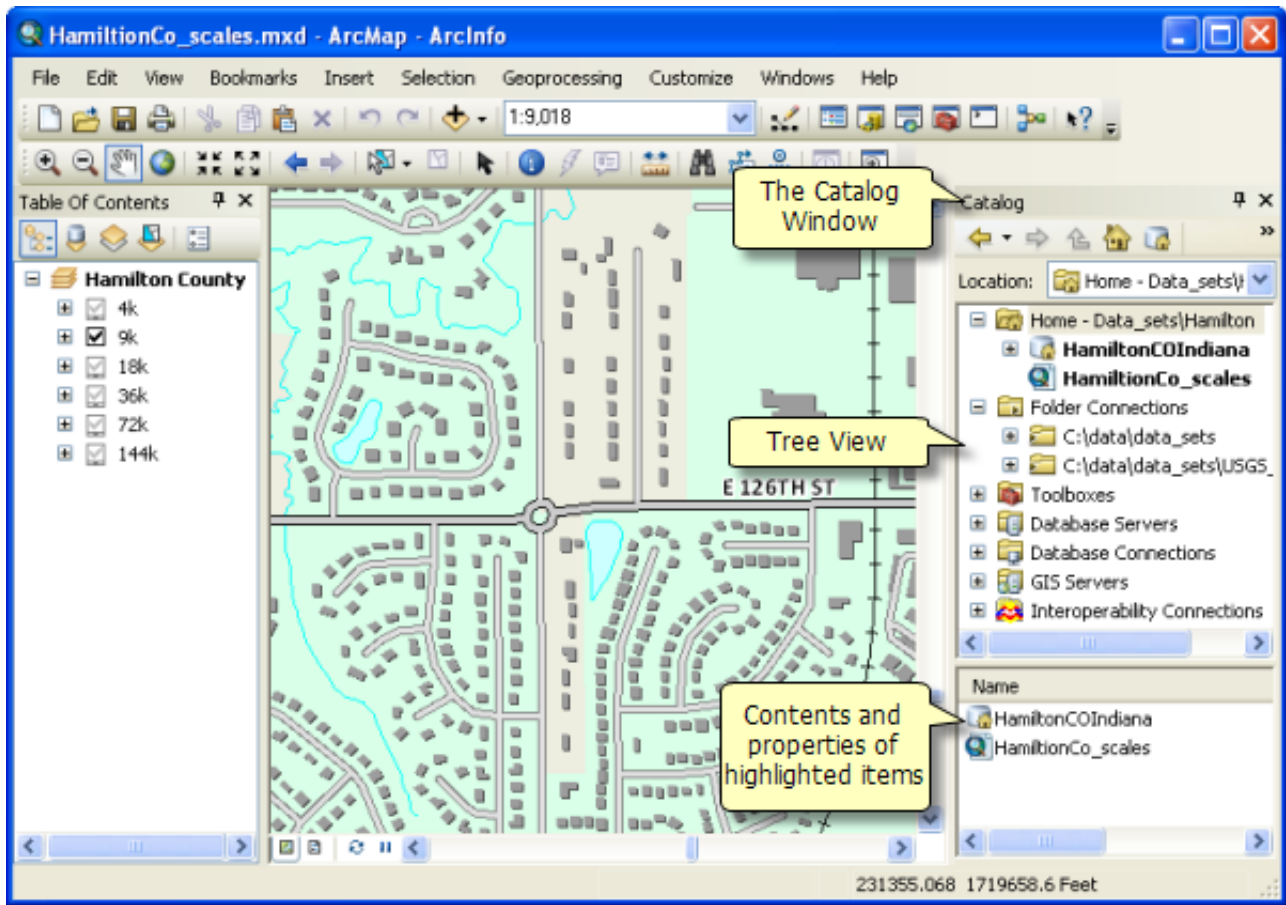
HamiltionCo_scales.mxd - ArcMap - ArcInfo

File Edit View Bookmarks Insert Selection Geoprocessing Customize Windows Help

1:9,018

Table Of Contents

Hamilton County
4k
9k
18k
36k
72k
144k

The Catalog Window

E 126TH ST

Catalog

Location: Home - Data_sets\

Home - Data_sets\Hamilton
HamiltonCOIndiana
HamiltionCo_scales
Folder Connections
C:\data\data_sets
C:\data\data_sets\USGS_
Toolboxes
Database Servers
Database Connections
GIS Servers
Interoperability Connections

Tree View

Name
HamiltonCOIndiana
HamiltionCo_scales

Contents and properties of highlighted items

231355.068 1719658.6 Feet